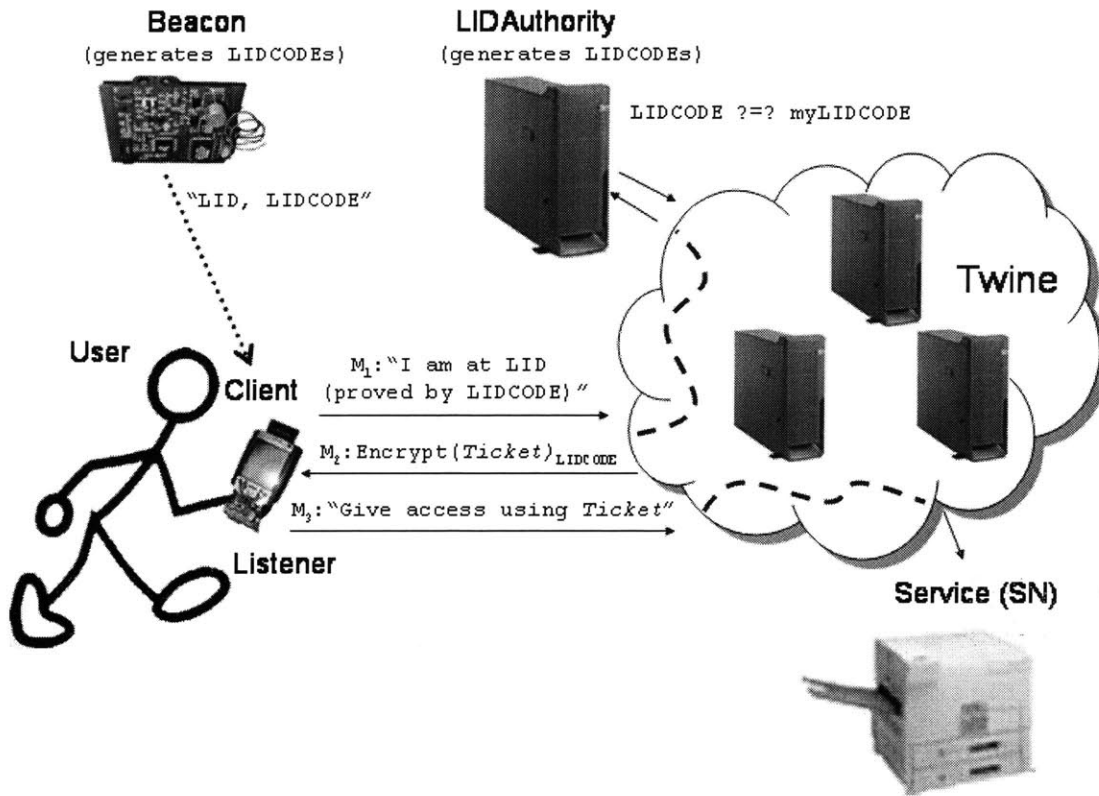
Beacon
(generates LIDCODEs)

LIDAuthority
(generates LIDCODEs)

LIDCODE ?=? myLIDCODE

"LID, LIDCODE"

Twine

User

Client

$M_1$:"I am at LID (proved by LIDCODE)"

$M_2$:Encrypt($Ticket$)$_{LIDCODE}$

$M_3$:"Give access using $Ticket$"

Listener

Service (SN)